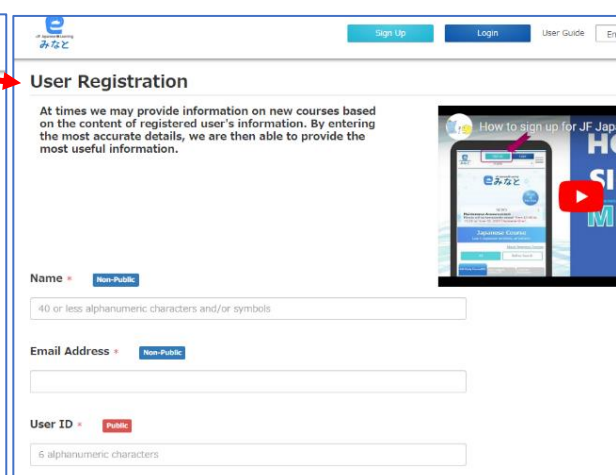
e
JF Japanese e-Learning
みなと

Sign Up
Login
User Guide
En

User Registration

At times we may provide information on new courses based on the content of registered user's information. By entering the most accurate details, we are then able to provide the most useful information.

How to sign up for JF Japa

Name * Non-Public

40 or less alphanumeric characters and/or symbols

Email Address * Non-Public

User ID * Public

6 alphanumeric characters